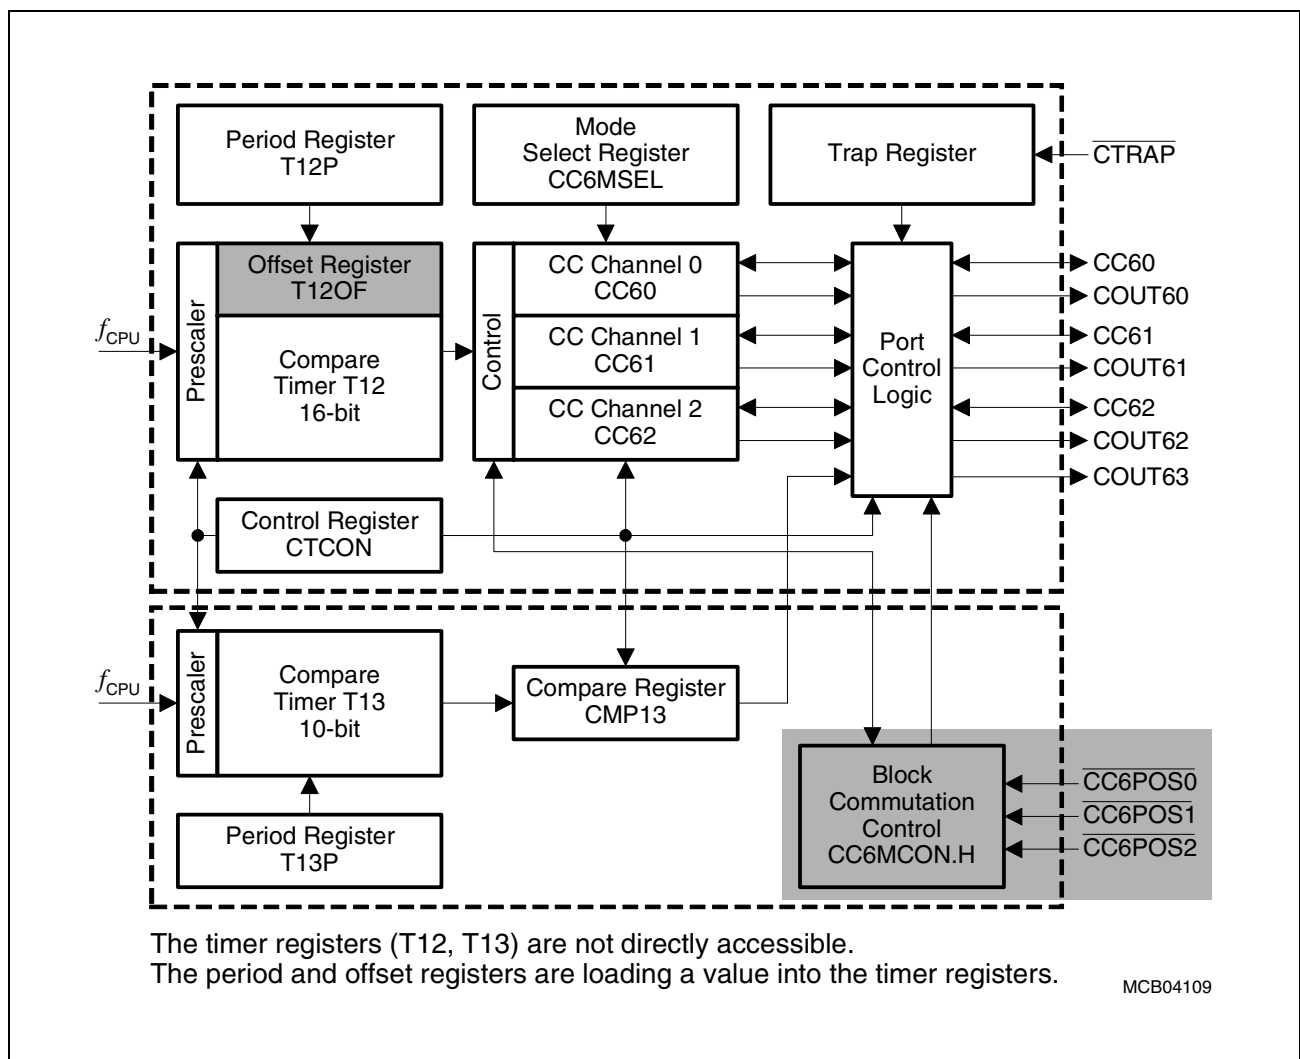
Period Register T12P

Mode Select Register CC6MSEL

Trap Register

$\overline{CTRAP}$

Offset Register T12OF

Prescaler

Compare Timer T12 16-bit

Control

CC Channel 0 CC60

CC Channel 1 CC61

CC Channel 2 CC62

Port Control Logic

CC60
COUT60
CC61
COUT61
CC62
COUT62
COUT63

$f_{CPU}$

Control Register CTCON

$f_{CPU}$

Prescaler

Compare Timer T13 10-bit

Compare Register CMP13

Period Register T13P

Block Commutation Control CC6MCON.H

$\overline{CC6POS0}$
$\overline{CC6POS1}$
$\overline{CC6POS2}$

The timer registers (T12, T13) are not directly accessible.
The period and offset registers are loading a value into the timer registers.

MCB04109